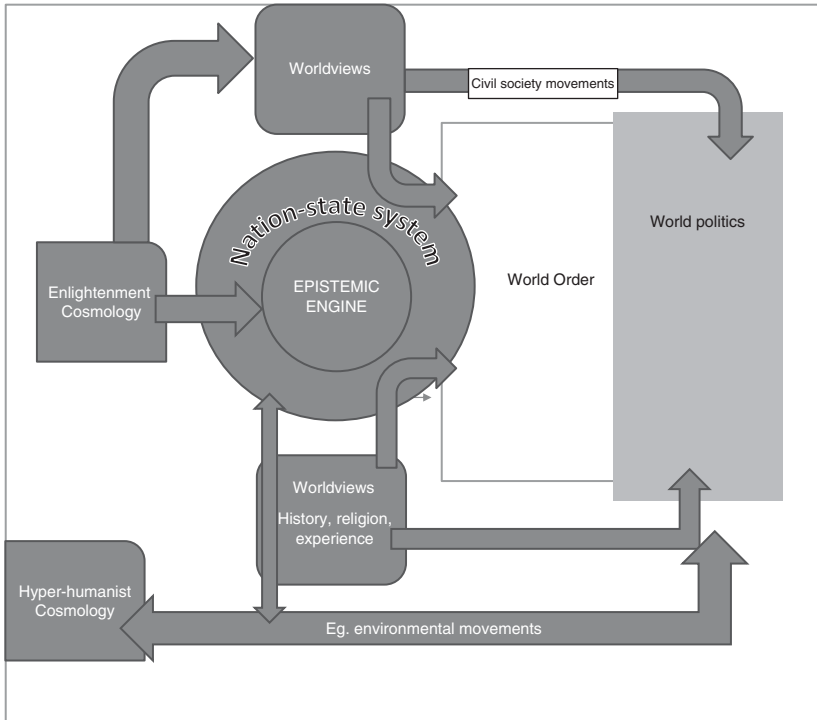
Worldviews

Civil society movements

Nation-state system

EPISTEMIC ENGINE

World politics

World Order

Enlightenment Cosmology

Worldviews
History, religion, experience

Hyper-humanist Cosmology

Eg. environmental movements